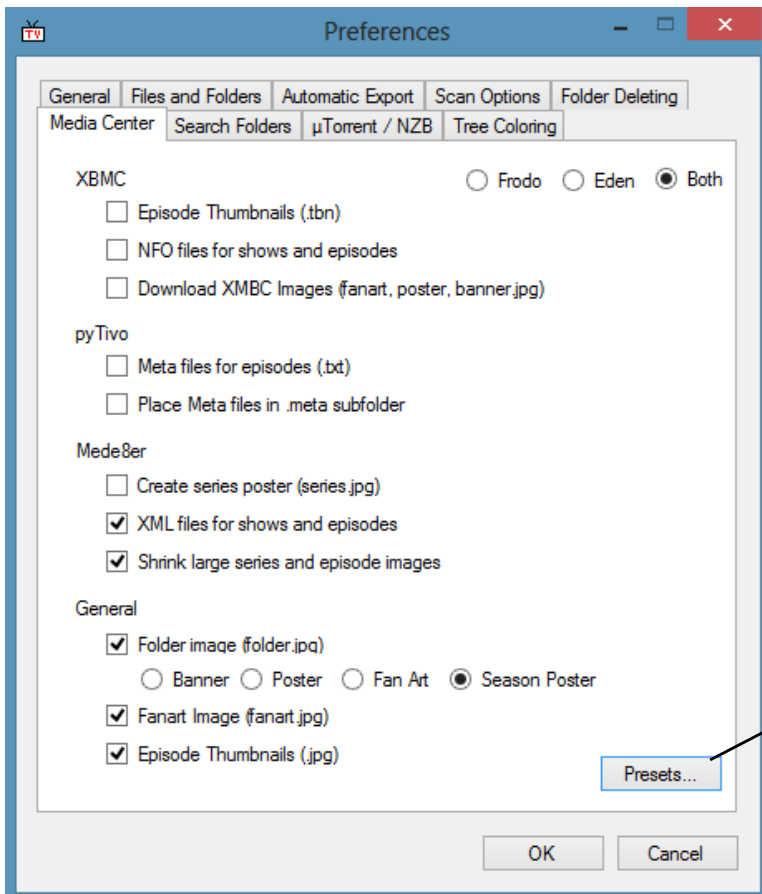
TV

Preferences

General | Files and Folders | Automatic Export | Scan Options | Folder Deleting

Media Center | Search Folders | µTorrent / NZB | Tree Coloring

XBMC

Frodo Eden Both

Episode Thumbnails (.tbn)

NFO files for shows and episodes

Download XMBC Images (fanart, poster, banner.jpg)

pyTivo

Meta files for episodes (.txt)

Place Meta files in .meta subfolder

Mede8er

Create series poster (series.jpg)

XML files for shows and episodes

Shrink large series and episode images

General

Folder image (folder.jpg)

Banner Poster Fan Art Season Poster

Fanart Image (fanart.jpg)

Episode Thumbnails (.jpg)

Presets...

OK

Cancel